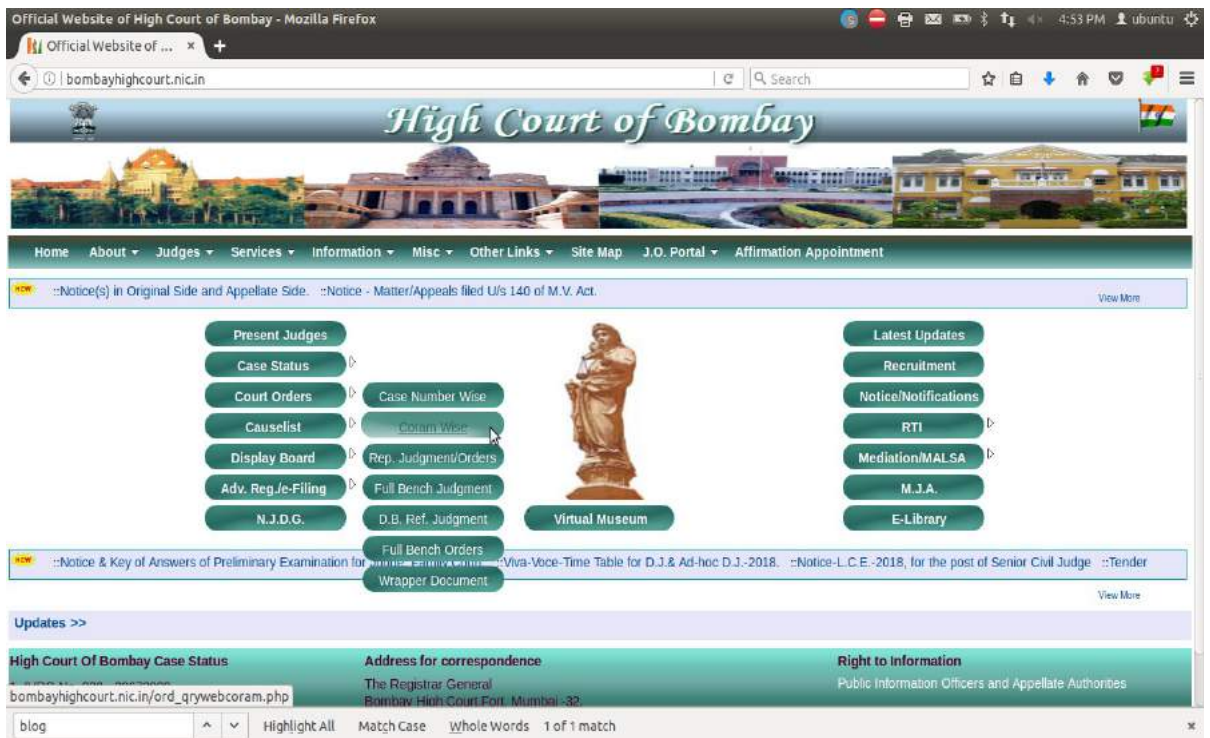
Official Website of High Court of Bombay - Mozilla Firefox

4:53 PM ubuntu

Official Website of ... ×

bombayhighcourt.nic.in

Search

High Court of Bombay

Home About ▾ Judges ▾ Services ▾ Information ▾ Misc ▾ Other Links ▾ Site Map J.O. Portal ▾ Affirmation Appointment

NEW ::Notice(s) in Original Side and Appellate Side. ::Notice - Matter/Appeals filed U/s 140 of M.V. Act.

View More

Present Judges

Case Status

Court Orders

Causelist

Display Board

Adv. Reg./e-Filing

N.J.D.G.

Case Number Wise

Coram Wise

Rep. Judgment/Orders

Full Bench Judgment

D.B. Ref. Judgment

Full Bench Orders

Wrapper Document

Virtual Museum

Latest Updates

Recruitment

Notice/Notifications

RTI

Mediation/MALSA

M.J.A.

E-Library

NEW ::Notice & Key of Answers of Preliminary Examination for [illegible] ::Viva-Voce-Time Table for D.J.& Ad-hoc D.J.-2018. ::Notice-L.C.E.-2018, for the post of Senior Civil Judge ::Tender

View More

Updates >>

High Court Of Bombay Case Status

Address for correspondence

The Registrar General

Bombay High Court Fort, Mumbai -32.

Right to Information

Public Information Officers and Appellate Authorities

bombayhighcourt.nic.in/ord_qrywebcoram.php

blog

Highlight All Match Case Whole Words 1 of 1 match